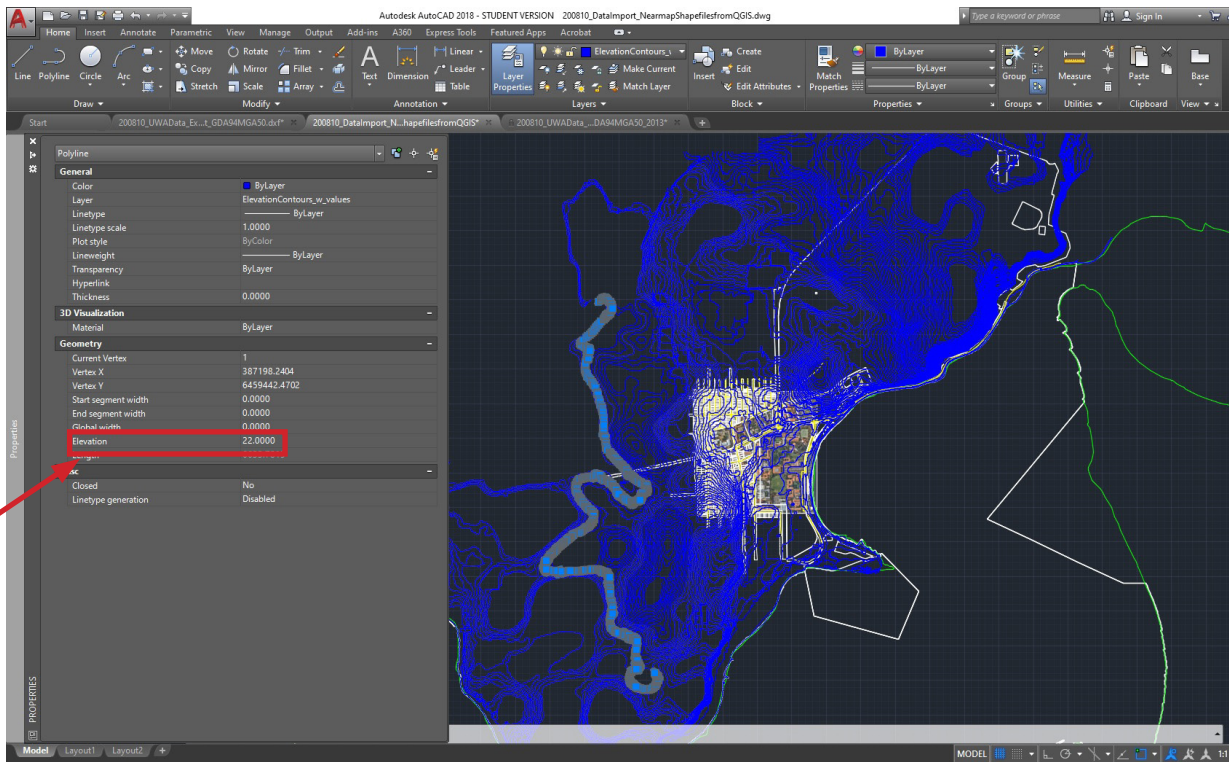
Autodesk AutoCAD 2018 - STUDENT VERSION 200810_DataImport_NearmapShapefilesfromQGIS.dwg

Type a keyword or phrase

Sign In

Home Insert Annotate Parametric View Manage Output Add-ins A360 Express Tools Featured Apps Acrobat

Line Polyline Circle Arc

Draw

Move Rotate Trim Copy Mirror Fillet Stretch Scale Array

Modify

Text Dimension Linear Leader Table

Annotation

Layer Properties

ElevationContours_w

Make Current

Match Layer

Layers

Insert Create Edit Edit Attributes

Block

Match Properties

ByLayer

ByLayer

ByLayer

Properties

Group

Groups

Measure

Utilities

Paste

Clipboard

Base

View

Start 200810_UWAData_Ex...t_GDA94MGA50.dxf* 200810_DataImport_N...hapefilesfromQGIS* 200810_UWAData_...DA94MGA50_2013*

Polyline

General

| | |
|---|---|
| Color | ByLayer |
| Layer | ElevationContours_w_values |
| Linetype | ByLayer |
| Linetype scale | 1.0000 |
| Plot style | ByColor |
| Lineweight | ByLayer |
| Transparency | ByLayer |
| Hyperlink | |
| Thickness | 0.0000 |

3D Visualization

| | |
|---|---|
| Material | ByLayer |

Geometry

| | |
|---|---|
| Current Vertex | 1 |
| Vertex X | 387198.2404 |
| Vertex Y | 6459442.4702 |
| Start segment width | 0.0000 |
| End segment width | 0.0000 |
| Global width | 0.0000 |
| Elevation | 22.0000 |
| Length | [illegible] |

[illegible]sc

| | |
|---|---|
| Closed | No |
| Linetype generation | Disabled |

Properties

PROPERTIES

Model Layout1 Layout2

MODEL

1:1